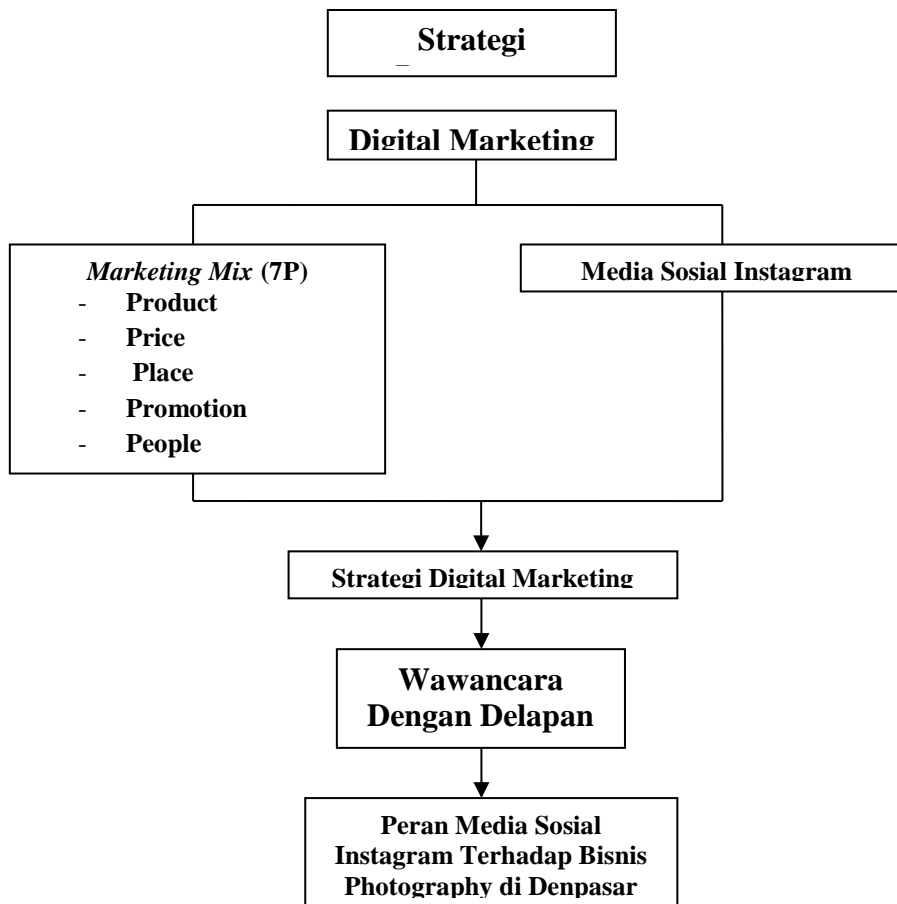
Strategi

Digital Marketing

*Marketing Mix* (7P)
- Product
- Price
- Place
- Promotion
- People

Media Sosial Instagram

Strategi Digital Marketing

Wawancara Dengan Delapan

Peran Media Sosial Instagram Terhadap Bisnis Photography di Denpasar